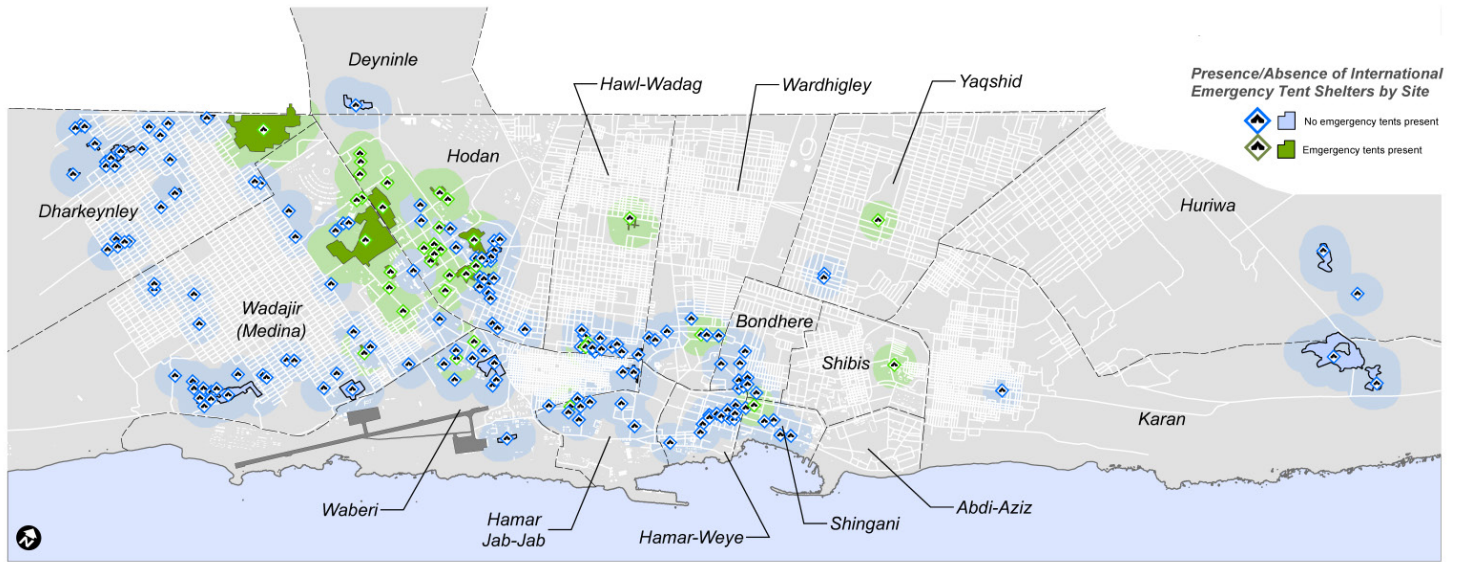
Deyninle

Hawl-Wadag

Wardhigley

Yaqshid

Presence/Absence of International Emergency Tent Shelters by Site

No emergency tents present

Emergency tents present

Hodan

Dharkeynley

Huriwa

Wadajir (Medina)

Bondhere

Shibis

Karan

Waberi

Hamar Jab-Jab

Hamar-Weye

Shingani

Abdi-Aziz